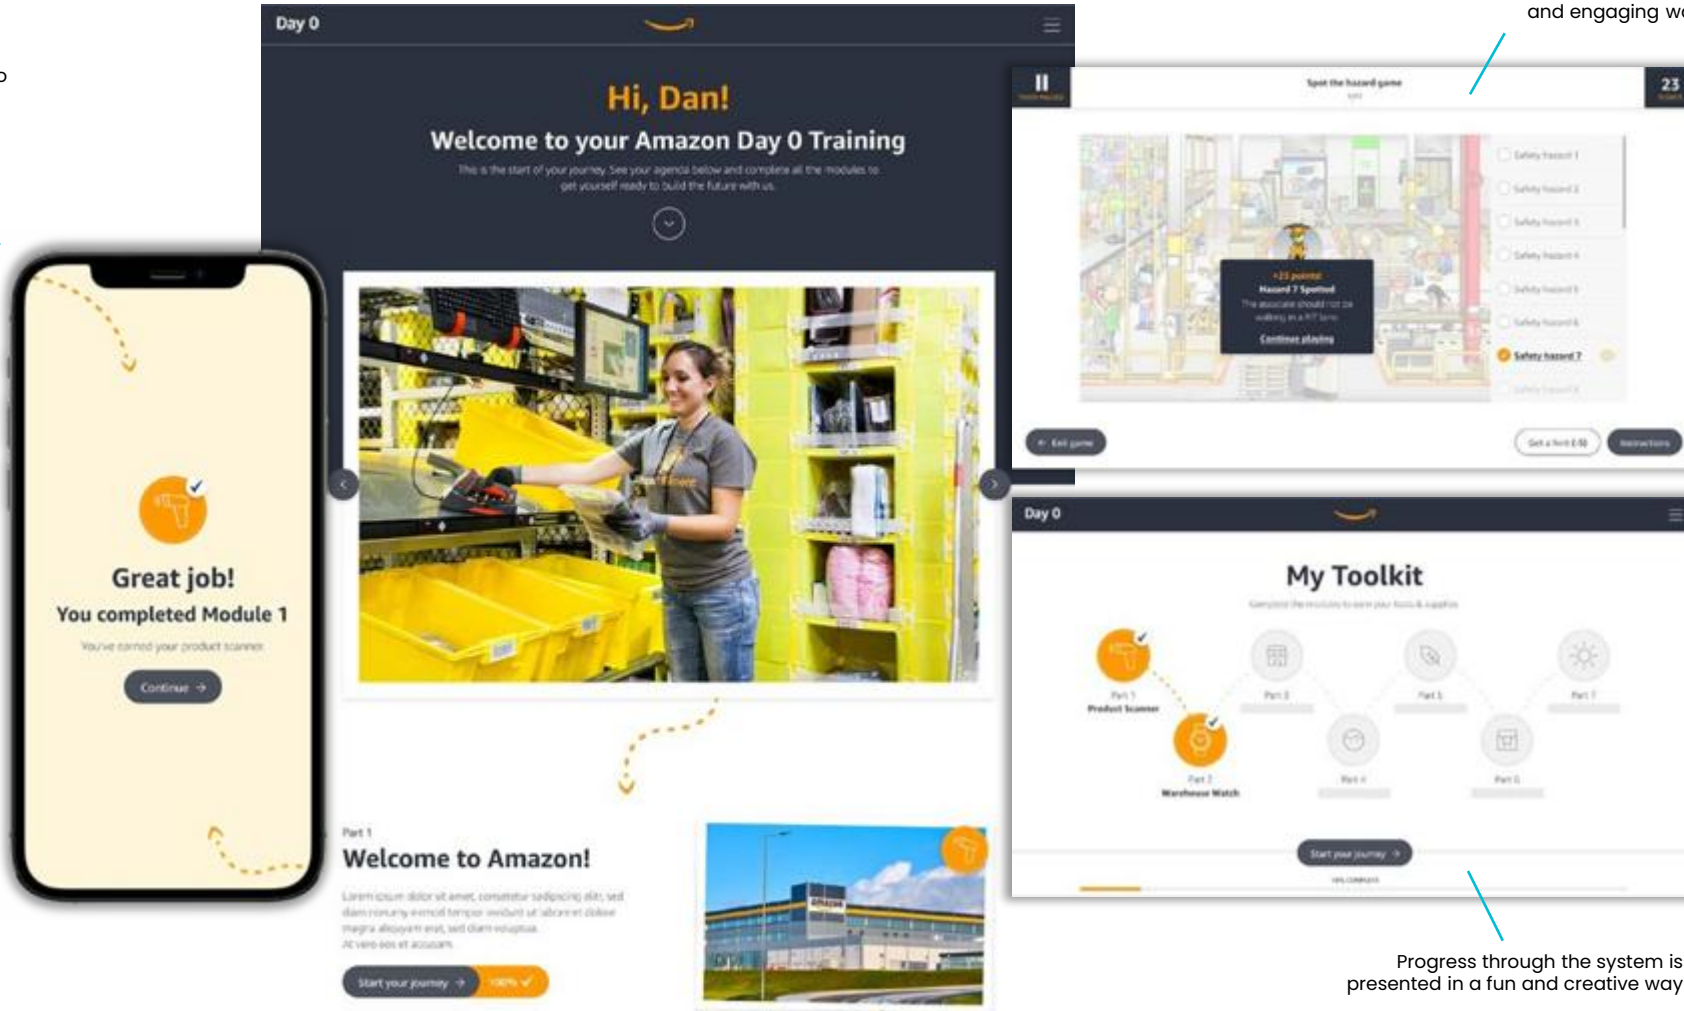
and engaging w

Day 0

Hi, Dan!

Welcome to your Amazon Day 0 Training

This is the start of your journey. See your agenda below and complete all the modules to get yourself ready to build the future with us.

Part 1

Welcome to Amazon!

Lorem ipsum dolor sit amet, consetetur sadipscing elitr, sed diam nonumy eirmod tempor invidunt ut labore et dolore magna aliquyam erat, sed diam voluptua. At vero eos et accusam.

Start your journey →

100% ✓

Great job!

You completed Module 1

You've earned your product scanner

Continue →

Spot the hazard game

23

Safety hazard 1

Safety hazard 2

Safety hazard 3

Safety hazard 4

Safety hazard 5

Safety hazard 6

Safety hazard 7

Safety hazard 8

+25 points!

Hazard 7 Spotted

The associate should not be walking in a P/T lane

Continue playing

← Exit game

Get a hint

Instructions

Day 0

My Toolkit

Complete the modules to earn your tools & supplies

Part 1

Product Scanner

Part 2

Warehouse Watch

Part 3

Part 4

Part 5

Part 6

Part 7

Start your journey →

Progress through the system is presented in a fun and creative way